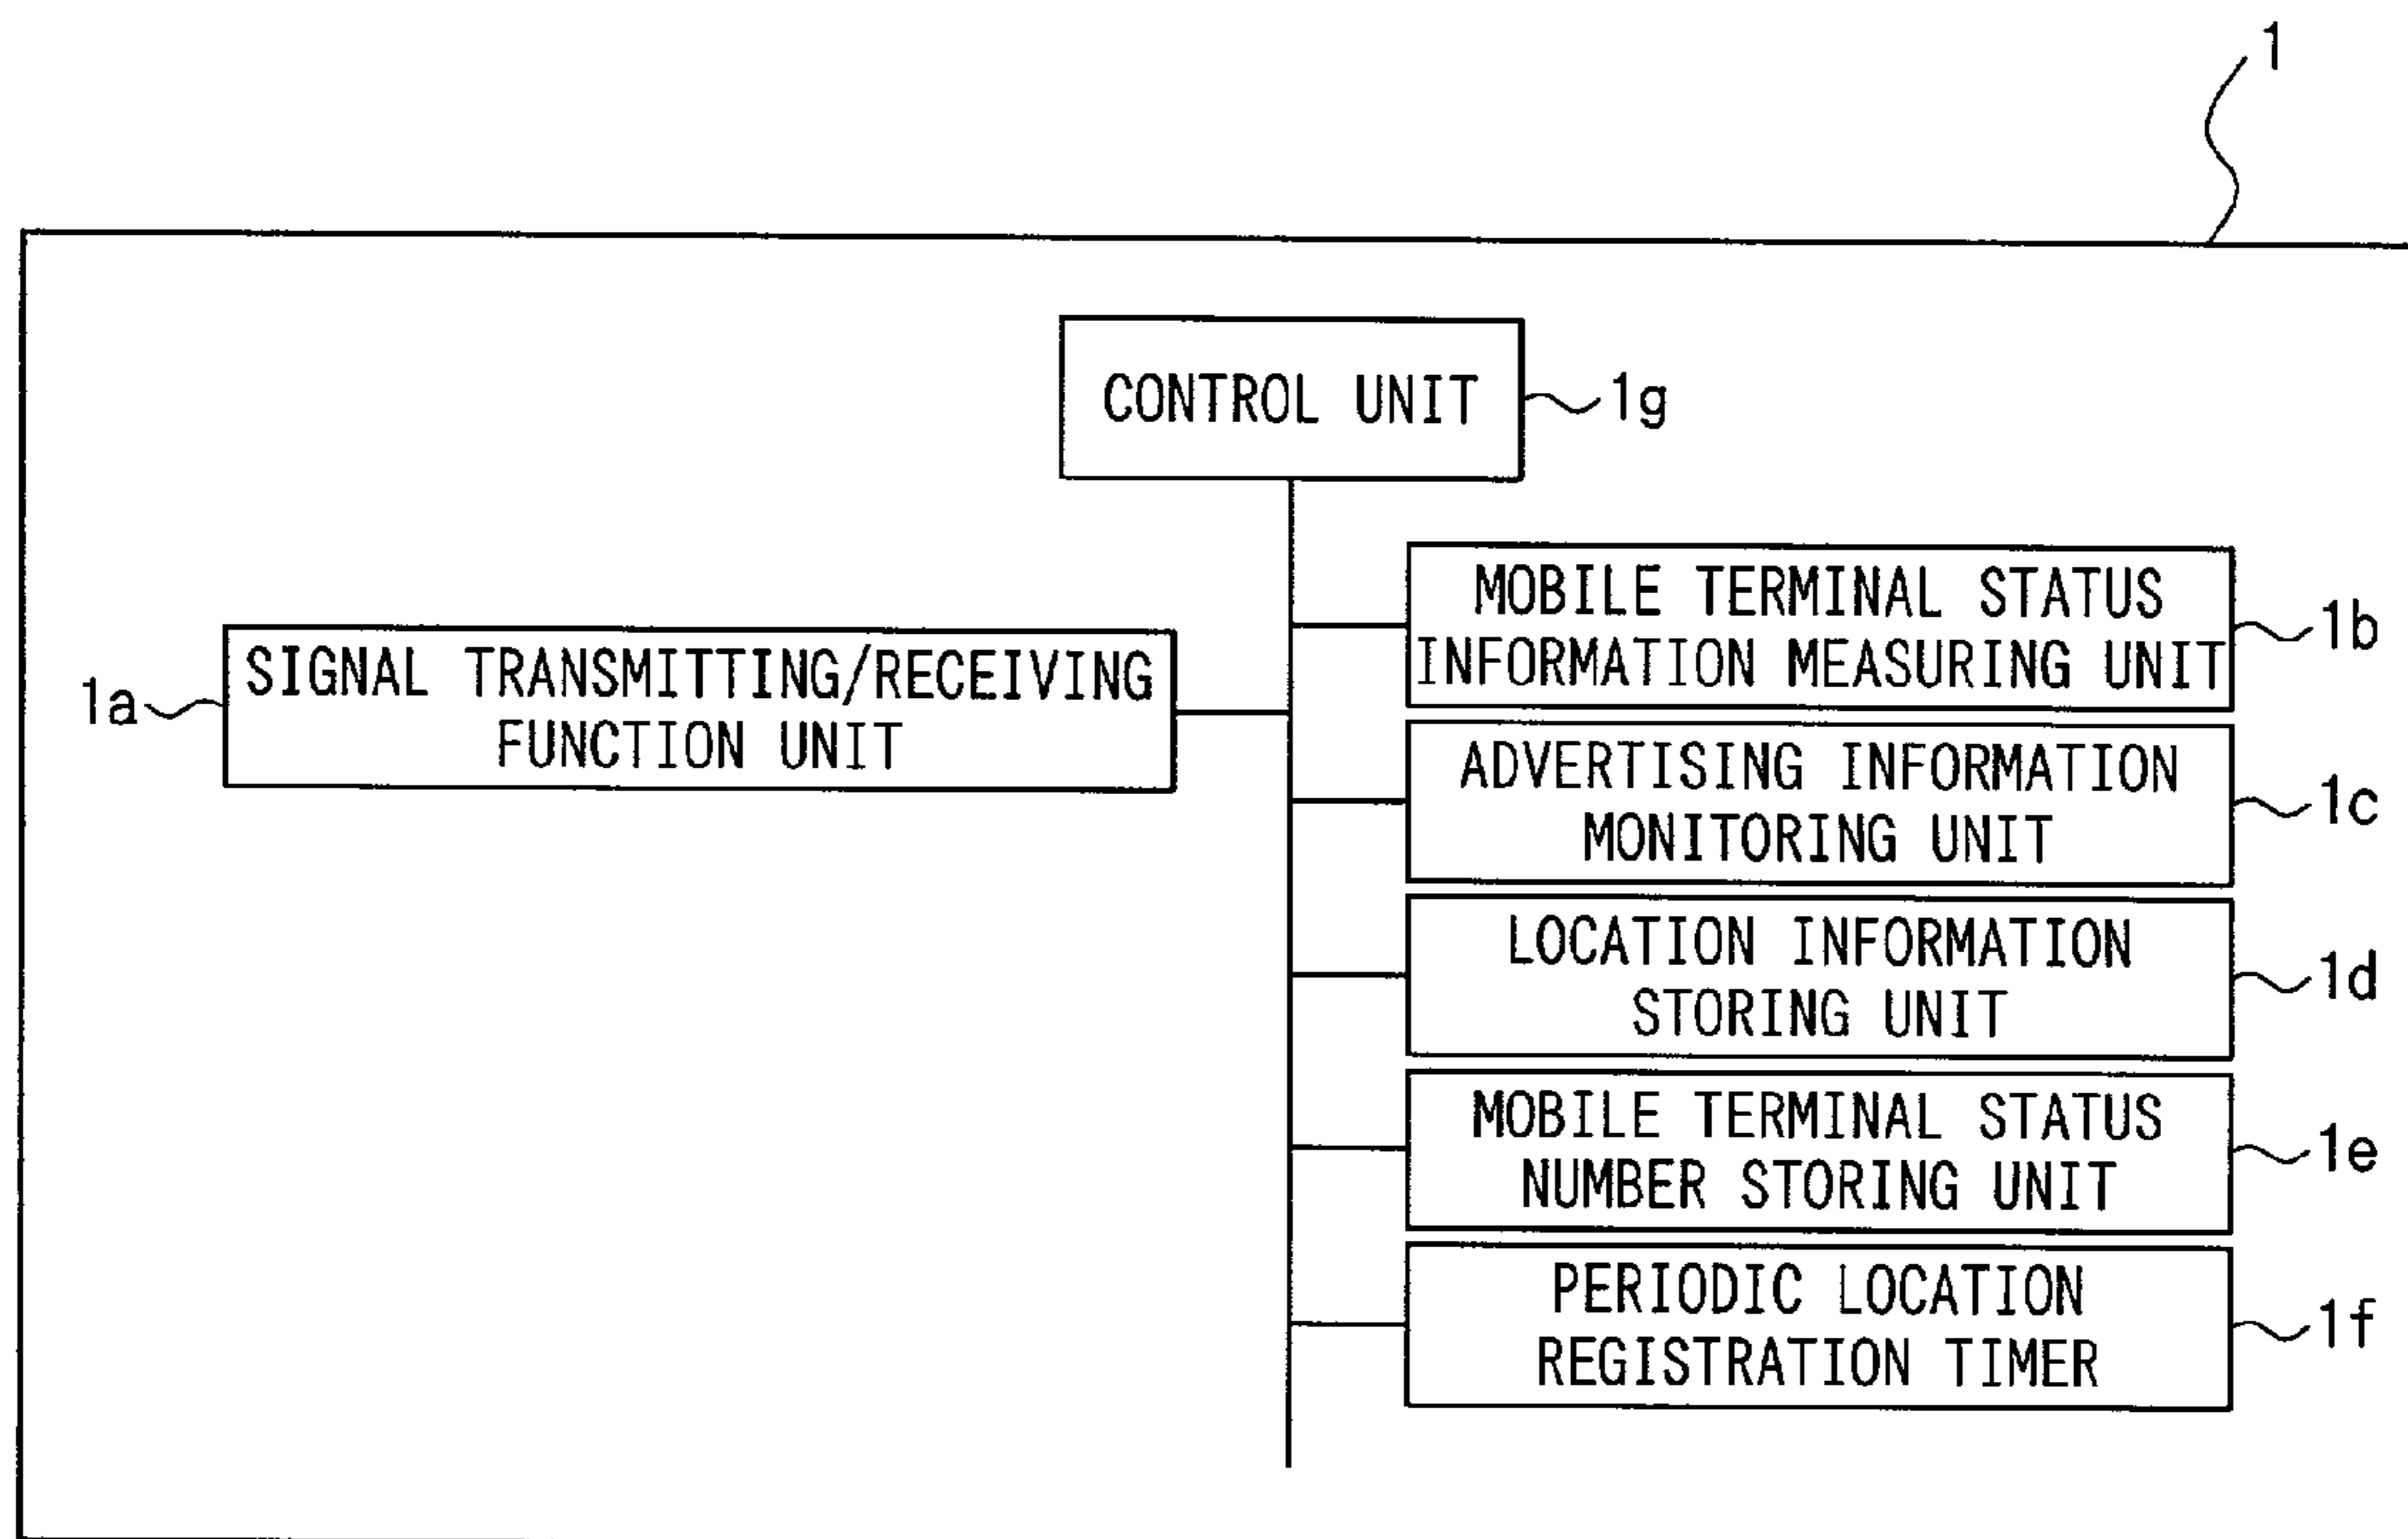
1

CONTROL UNIT 1g

1a SIGNAL TRANSMITTING/RECEIVING FUNCTION UNIT

MOBILE TERMINAL STATUS INFORMATION MEASURING UNIT 1b

ADVERTISING INFORMATION MONITORING UNIT 1c

LOCATION INFORMATION STORING UNIT 1d

MOBILE TERMINAL STATUS NUMBER STORING UNIT 1e

PERIODIC LOCATION REGISTRATION TIMER 1f